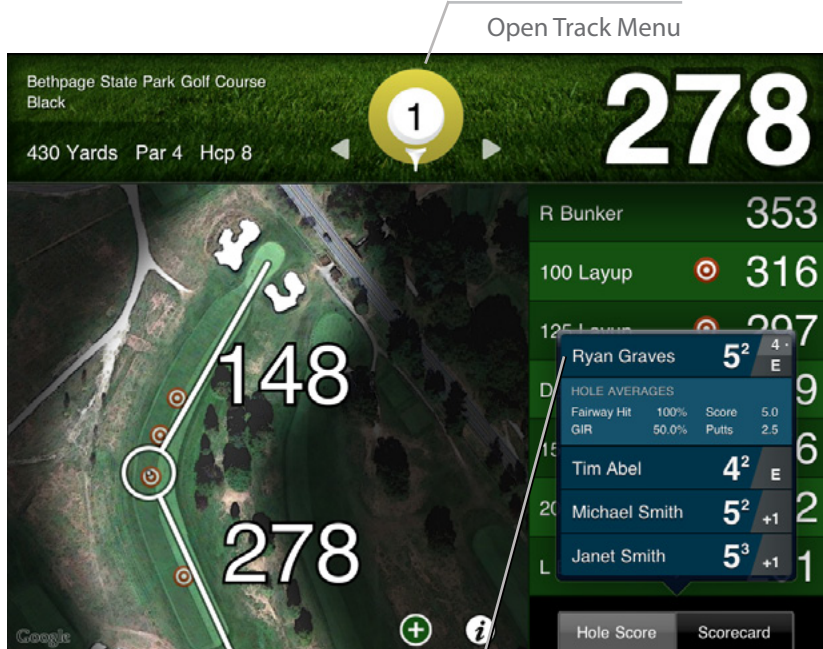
Open Track Menu

Bethpage State Park Golf Course
Black

430 Yards Par 4 Hcp 8

1

278

R Bunker 353

100 Layup 316

125 Layup 297

D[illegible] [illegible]9

15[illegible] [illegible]6

20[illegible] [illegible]2

L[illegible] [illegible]1

148

278

Ryan Graves $5^2$ 4 E

HOLE AVERAGES
Fairway Hit 100% Score 5.0
GIR 50.0% Putts 2.5

Tim Abel $4^2$ E

Michael Smith $5^2$ +1

Janet Smith $5^3$ +1

Google

Hole Score Scorecard